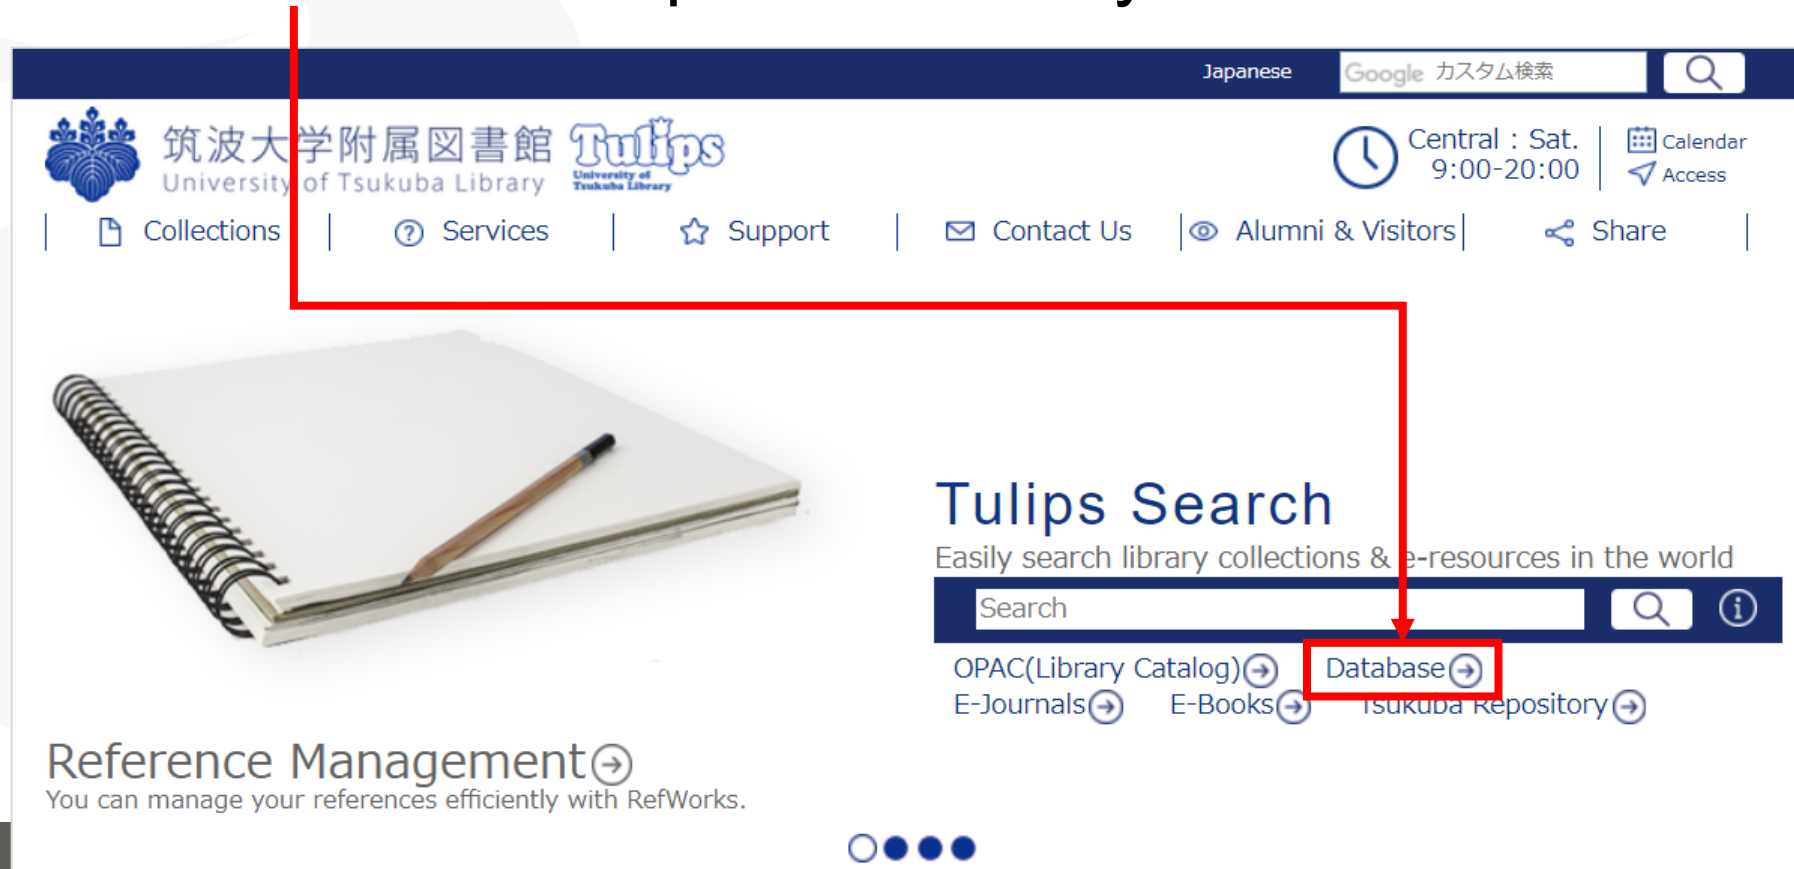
Japanese

Google カスタム検索

筑波大学附属図書館 University of Tsukuba Library

Tulips University of Tsukuba Library

Central : Sat. 9:00-20:00

Calendar

Access

Collections | Services | Support | Contact Us | Alumni & Visitors | Share

Tulips Search

Easily search library collections & e-resources in the world

Search

OPAC(Library Catalog) Database

E-Journals E-Books Tsukuba Repository

Reference Management

You can manage your references efficiently with RefWorks.